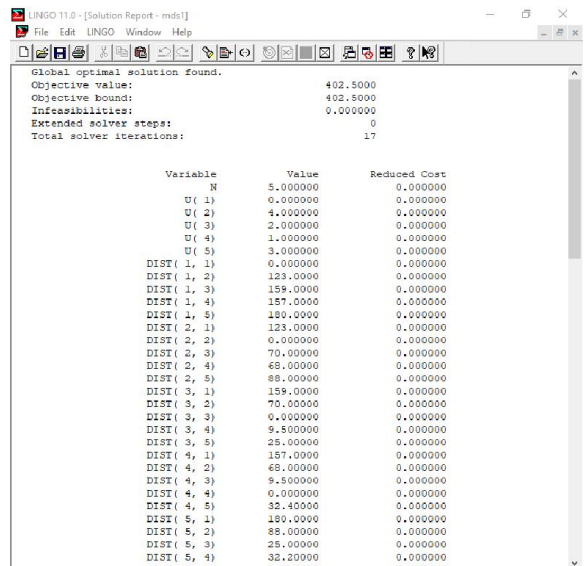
LINGO 11.0 - [Solution Report - mds1]

File Edit LINGO Window Help

Global optimal solution found.
Objective value: 402.5000
Objective bound: 402.5000
Infeasibilities: 0.000000
Extended solver steps: 0
Total solver iterations: 17

| Variable | Value | Reduced Cost |
|---|---|---|
| N | 5.000000 | 0.000000 |
| U( 1) | 0.000000 | 0.000000 |
| U( 2) | 4.000000 | 0.000000 |
| U( 3) | 2.000000 | 0.000000 |
| U( 4) | 1.000000 | 0.000000 |
| U( 5) | 3.000000 | 0.000000 |
| DIST( 1, 1) | 0.000000 | 0.000000 |
| DIST( 1, 2) | 123.0000 | 0.000000 |
| DIST( 1, 3) | 159.0000 | 0.000000 |
| DIST( 1, 4) | 157.0000 | 0.000000 |
| DIST( 1, 5) | 180.0000 | 0.000000 |
| DIST( 2, 1) | 123.0000 | 0.000000 |
| DIST( 2, 2) | 0.000000 | 0.000000 |
| DIST( 2, 3) | 70.00000 | 0.000000 |
| DIST( 2, 4) | 68.00000 | 0.000000 |
| DIST( 2, 5) | 88.00000 | 0.000000 |
| DIST( 3, 1) | 159.0000 | 0.000000 |
| DIST( 3, 2) | 70.00000 | 0.000000 |
| DIST( 3, 3) | 0.000000 | 0.000000 |
| DIST( 3, 4) | 9.500000 | 0.000000 |
| DIST( 3, 5) | 25.00000 | 0.000000 |
| DIST( 4, 1) | 157.0000 | 0.000000 |
| DIST( 4, 2) | 68.00000 | 0.000000 |
| DIST( 4, 3) | 9.500000 | 0.000000 |
| DIST( 4, 4) | 0.000000 | 0.000000 |
| DIST( 4, 5) | 32.40000 | 0.000000 |
| DIST( 5, 1) | 180.0000 | 0.000000 |
| DIST( 5, 2) | 88.00000 | 0.000000 |
| DIST( 5, 3) | 25.00000 | 0.000000 |
| DIST( 5, 4) | 32.20000 | 0.000000 |